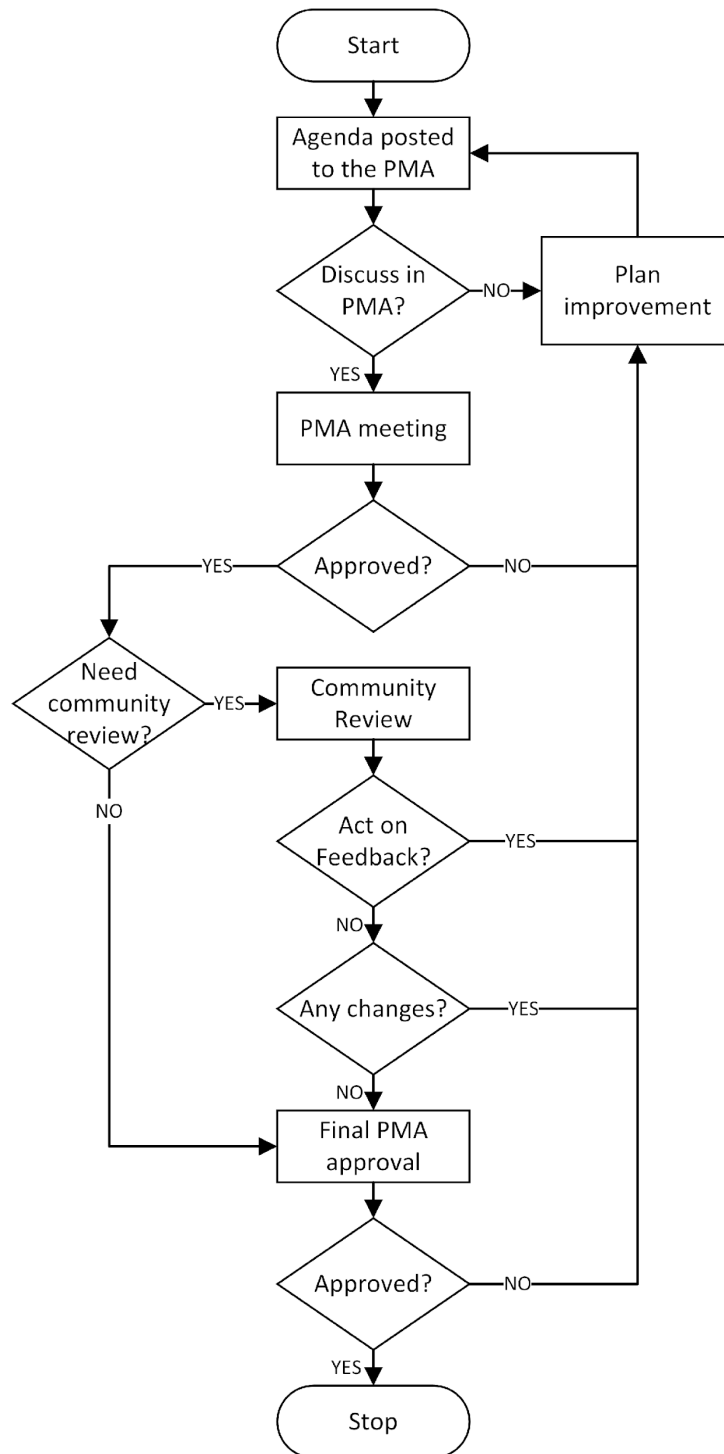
Start

Agenda posted to the PMA

Discuss in PMA?

NO

Plan improvement

YES

PMA meeting

YES

Approved?

NO

Need community review?

YES

Community Review

NO

Act on Feedback?

YES

NO

Any changes?

YES

NO

Final PMA approval

Approved?

NO

YES

Stop